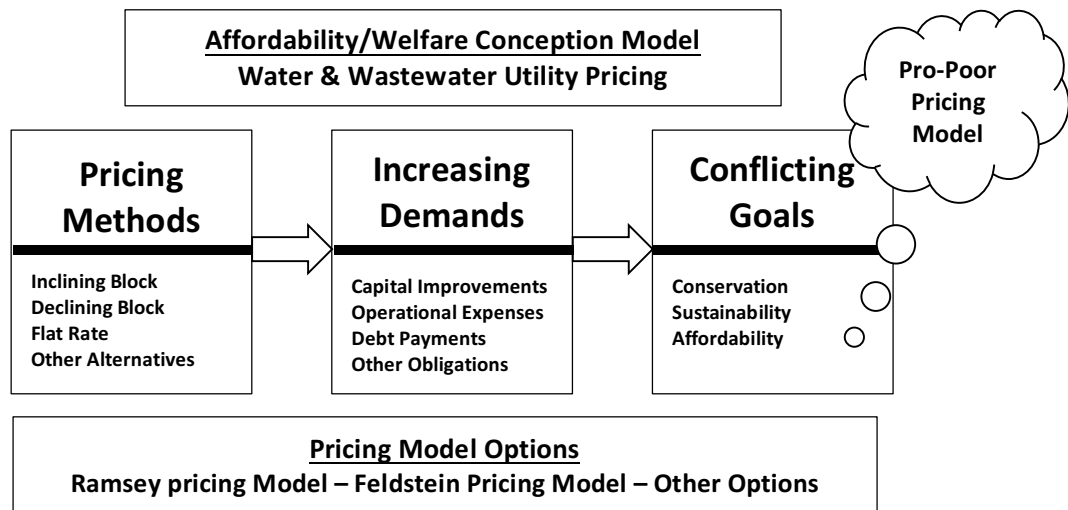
Affordability/Welfare Conception Model
Water & Wastewater Utility Pricing

Pro-Poor Pricing Model

Pricing Methods

Inclining Block
Declining Block
Flat Rate
Other Alternatives

Increasing Demands

Capital Improvements
Operational Expenses
Debt Payments
Other Obligations

Conflicting Goals

Conservation
Sustainability
Affordability

Pricing Model Options
Ramsey pricing Model – Feldstein Pricing Model – Other Options